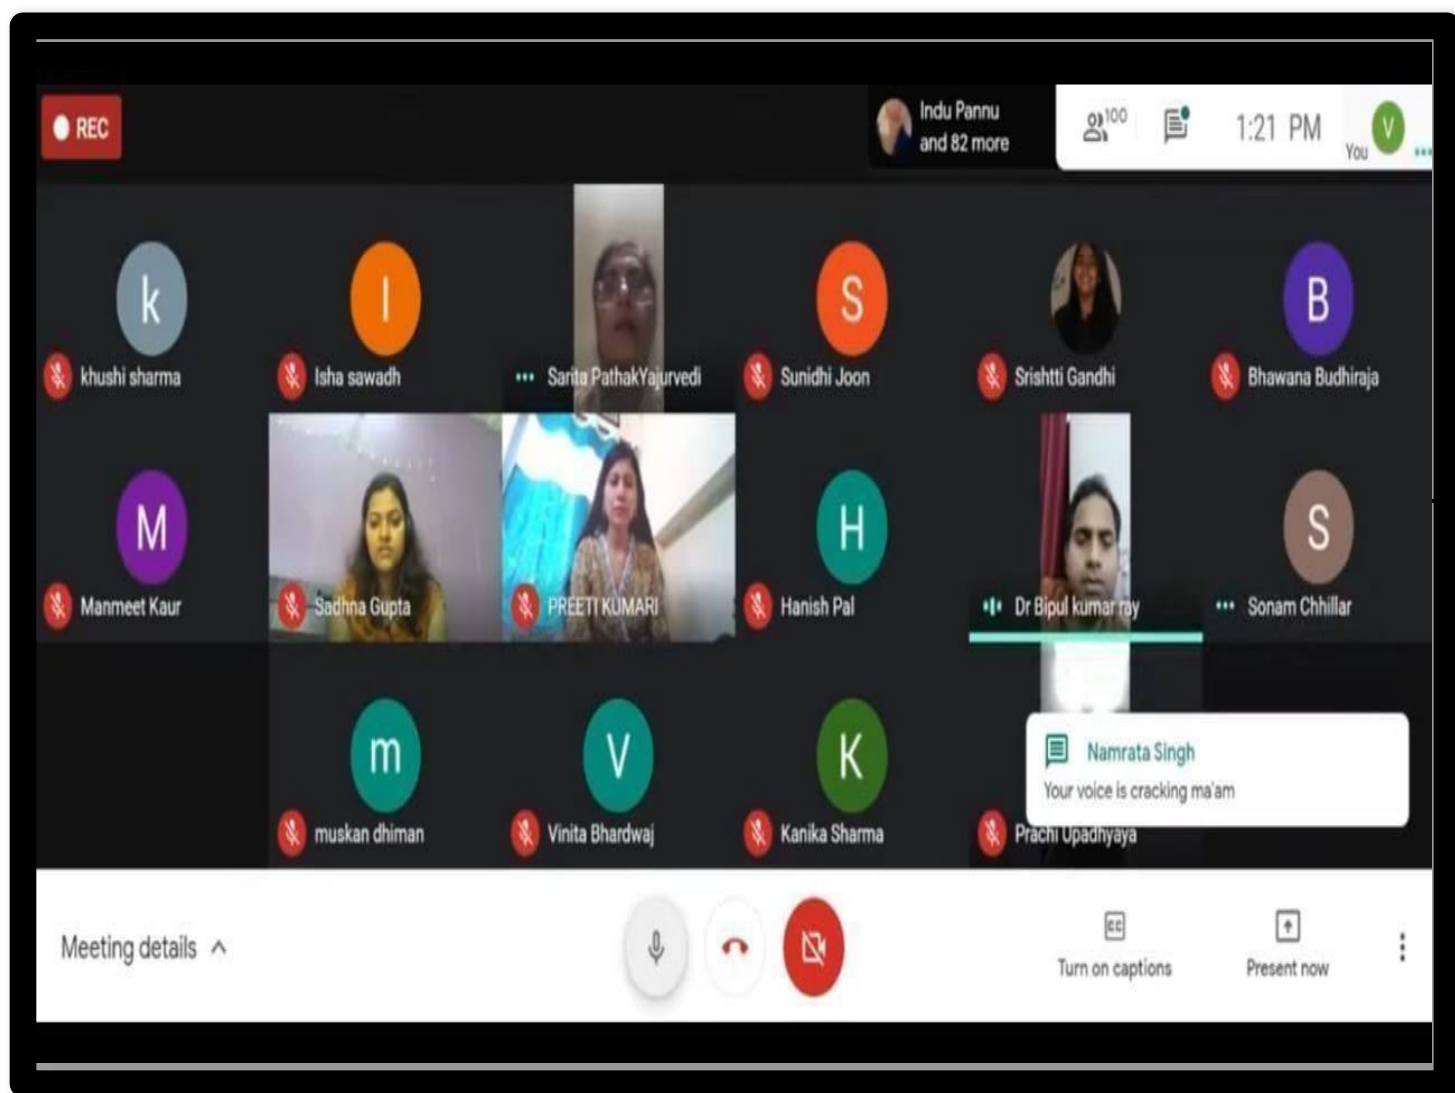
REC

Indu Pannu and 82 more

100

1:21 PM

V
You

k
khushi sharma

I
Isha sawadh

Sarita PathakYajurvedi

S
Sunidhi Joon

Srishtti Gandhi

B
Bhawana Budhiraja

M
Manmeet Kaur

Sadhna Gupta

PREETI KUMARI

H
Hanish Pal

Dr Bipul kumar ray

S
Sonam Chhillar

m
muskan dhiman

V
Vinita Bhardwaj

K
Kanika Sharma

Prachi Upadhyaya

Namrata Singh
Your voice is cracking ma'am

Meeting details

CC
Turn on captions

Present now